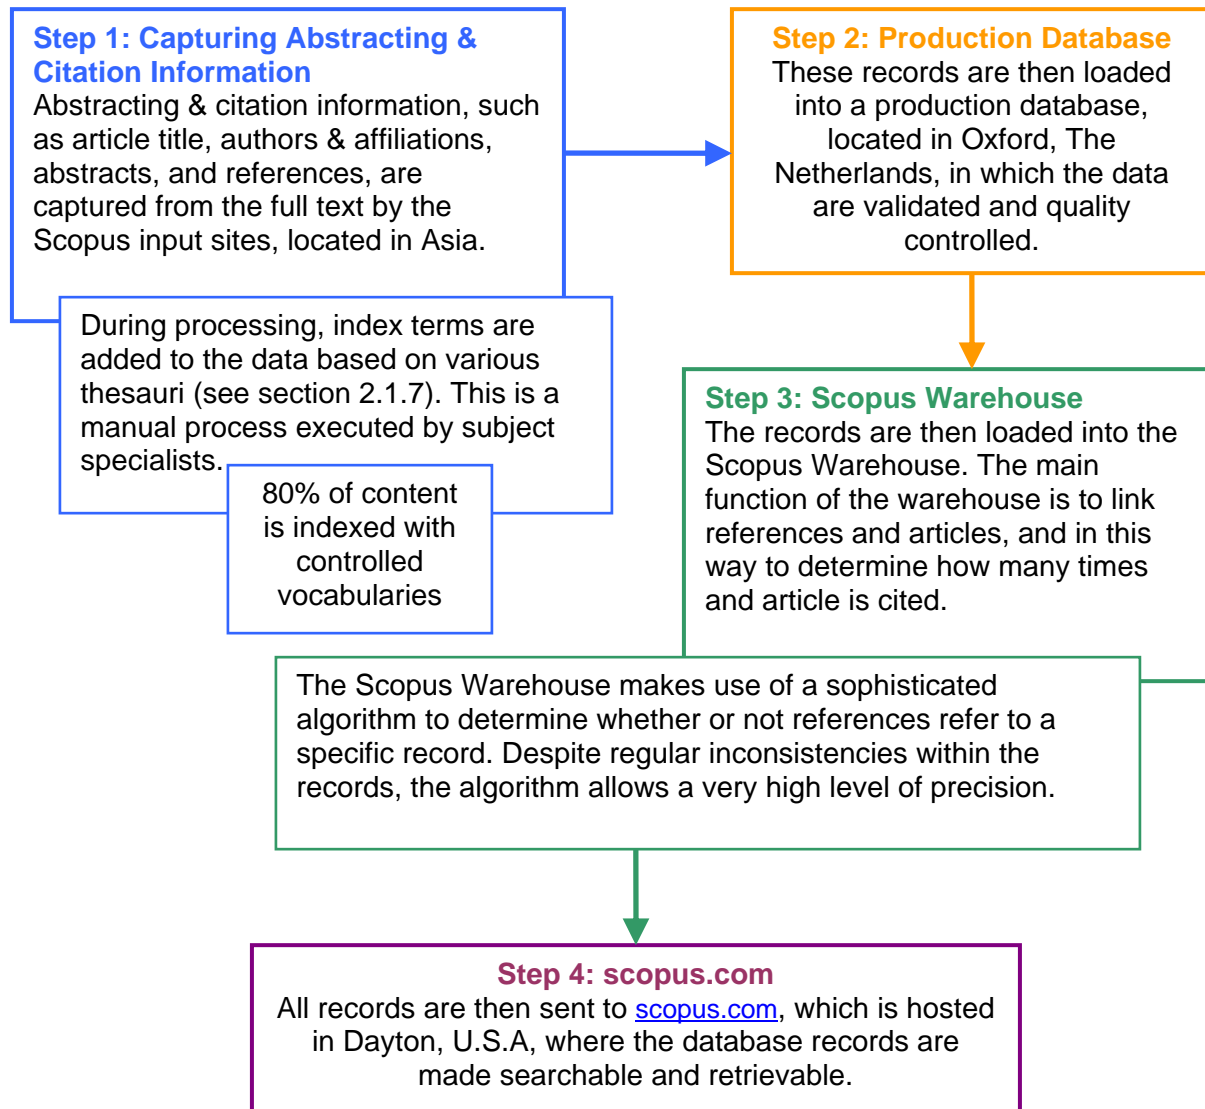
Step 1: Capturing Abstracting & Citation Information
Abstracting & citation information, such as article title, authors & affiliations, abstracts, and references, are captured from the full text by the Scopus input sites, located in Asia.

During processing, index terms are added to the data based on various thesauri (see section 2.1.7). This is a manual process executed by subject specialists.

80% of content is indexed with controlled vocabularies

Step 2: Production Database
These records are then loaded into a production database, located in Oxford, The Netherlands, in which the data are validated and quality controlled.

Step 3: Scopus Warehouse
The records are then loaded into the Scopus Warehouse. The main function of the warehouse is to link references and articles, and in this way to determine how many times and article is cited.

The Scopus Warehouse makes use of a sophisticated algorithm to determine whether or not references refer to a specific record. Despite regular inconsistencies within the records, the algorithm allows a very high level of precision.

Step 4: scopus.com
All records are then sent to scopus.com, which is hosted in Dayton, U.S.A, where the database records are made searchable and retrievable.